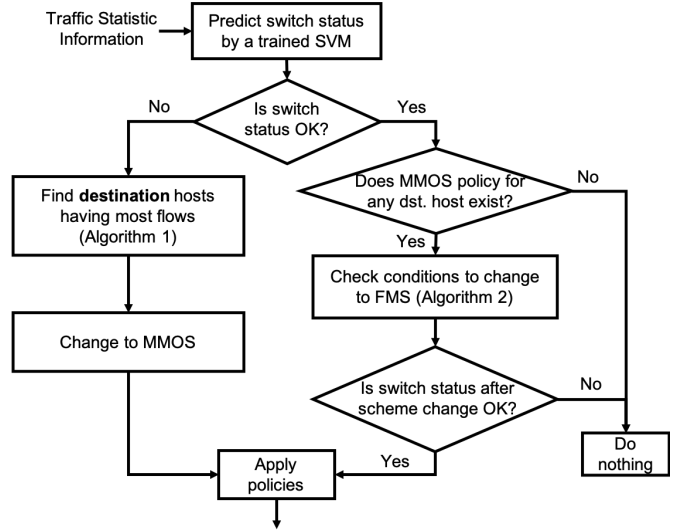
Traffic Statistic Information

Predict switch status by a trained SVM

Is switch status OK?

No

Yes

Find **destination** hosts having most flows (Algorithm 1)

Does MMOS policy for any dst. host exist?

No

Yes

Check conditions to change to FMS (Algorithm 2)

Change to MMOS

Is switch status after scheme change OK?

No

Yes

Apply policies

Do nothing